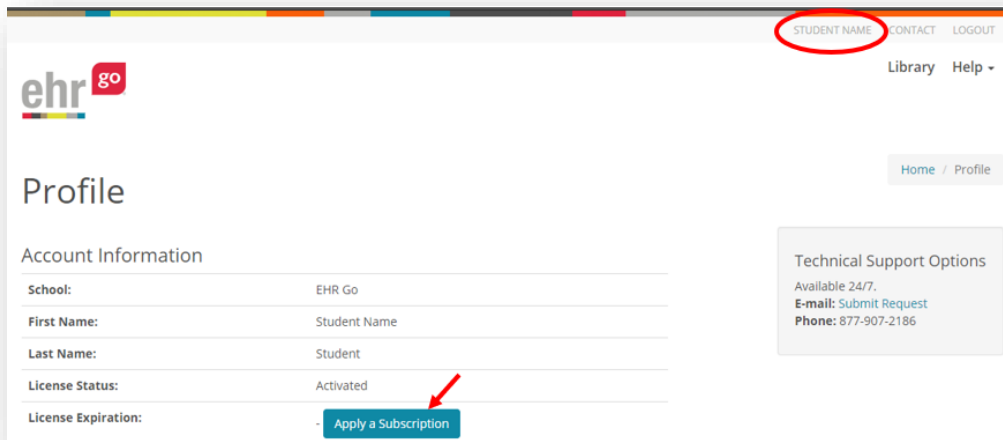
STUDENT NAME CONTACT LOGOUT

ehr go

Library Help

Home / Profile

Profile

Account Information

| | |
|---|---|
| School: | EHR Go |
| First Name: | Student Name |
| Last Name: | Student |
| License Status: | Activated |
| License Expiration: | - Apply a Subscription |

Technical Support Options

Available 24/7.
E-mail: Submit Request
Phone: 877-907-2186